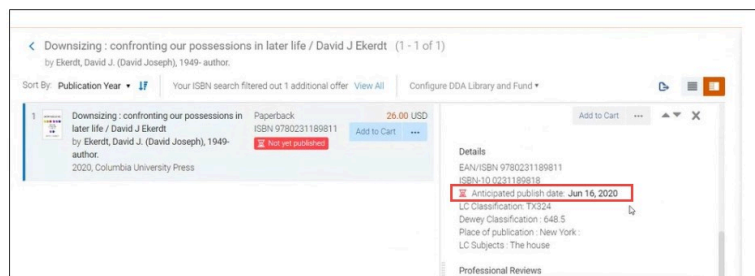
< Downsizing : confronting our possessions in later life / David J Ekerdt (1 - 1 of 1)
by Ekerdt, David J. (David Joseph), 1949- author.

Sort By: Publication Year ▾ Your ISBN search filtered out 1 additional offer View All Configure DDA Library and Fund ▾

1 Downsizing : confronting our possessions in later life / David J Ekerdt
by Ekerdt, David J. (David Joseph), 1949- author.
2020, Columbia University Press

Paperback
ISBN 9780231189811
Not yet published

26.00 USD
Add to Cart ···

Add to Cart ··· ✕

Details
EAN/ISBN 9780231189811
ISBN-10 0231189818
Anticipated publish date: Jun 16, 2020
LC Classification: TX324
Dewey Classification : 648.5
Place of publication : New York :
LC Subjects : The house

Professional Reviews